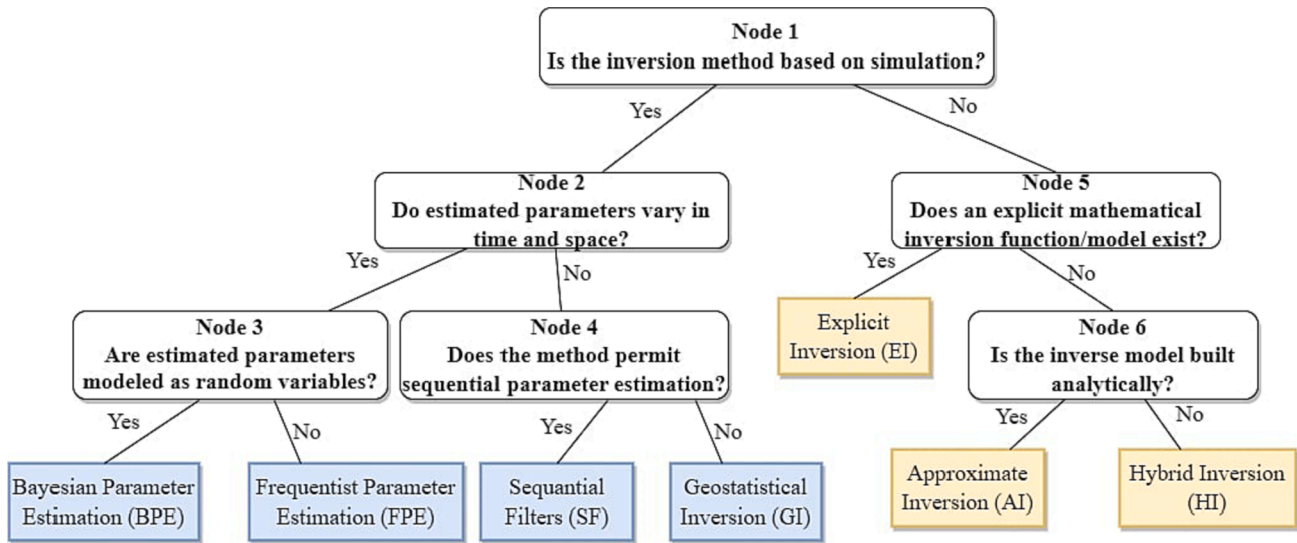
Node 1
Is the inversion method based on simulation?

Yes

No

Node 2
Do estimated parameters vary in time and space?

Node 5
Does an explicit mathematical inversion function/model exist?

Yes

No

Yes

No

Node 3
Are estimated parameters modeled as random variables?

Node 4
Does the method permit sequential parameter estimation?

Explicit Inversion (EI)

Node 6
Is the inverse model built analytically?

Yes

No

Yes

No

Yes

No

Bayesian Parameter Estimation (BPE)

Frequentist Parameter Estimation (FPE)

Sequantial Filters (SF)

Geostatistical Inversion (GI)

Approximate Inversion (AI)

Hybrid Inversion (HI)